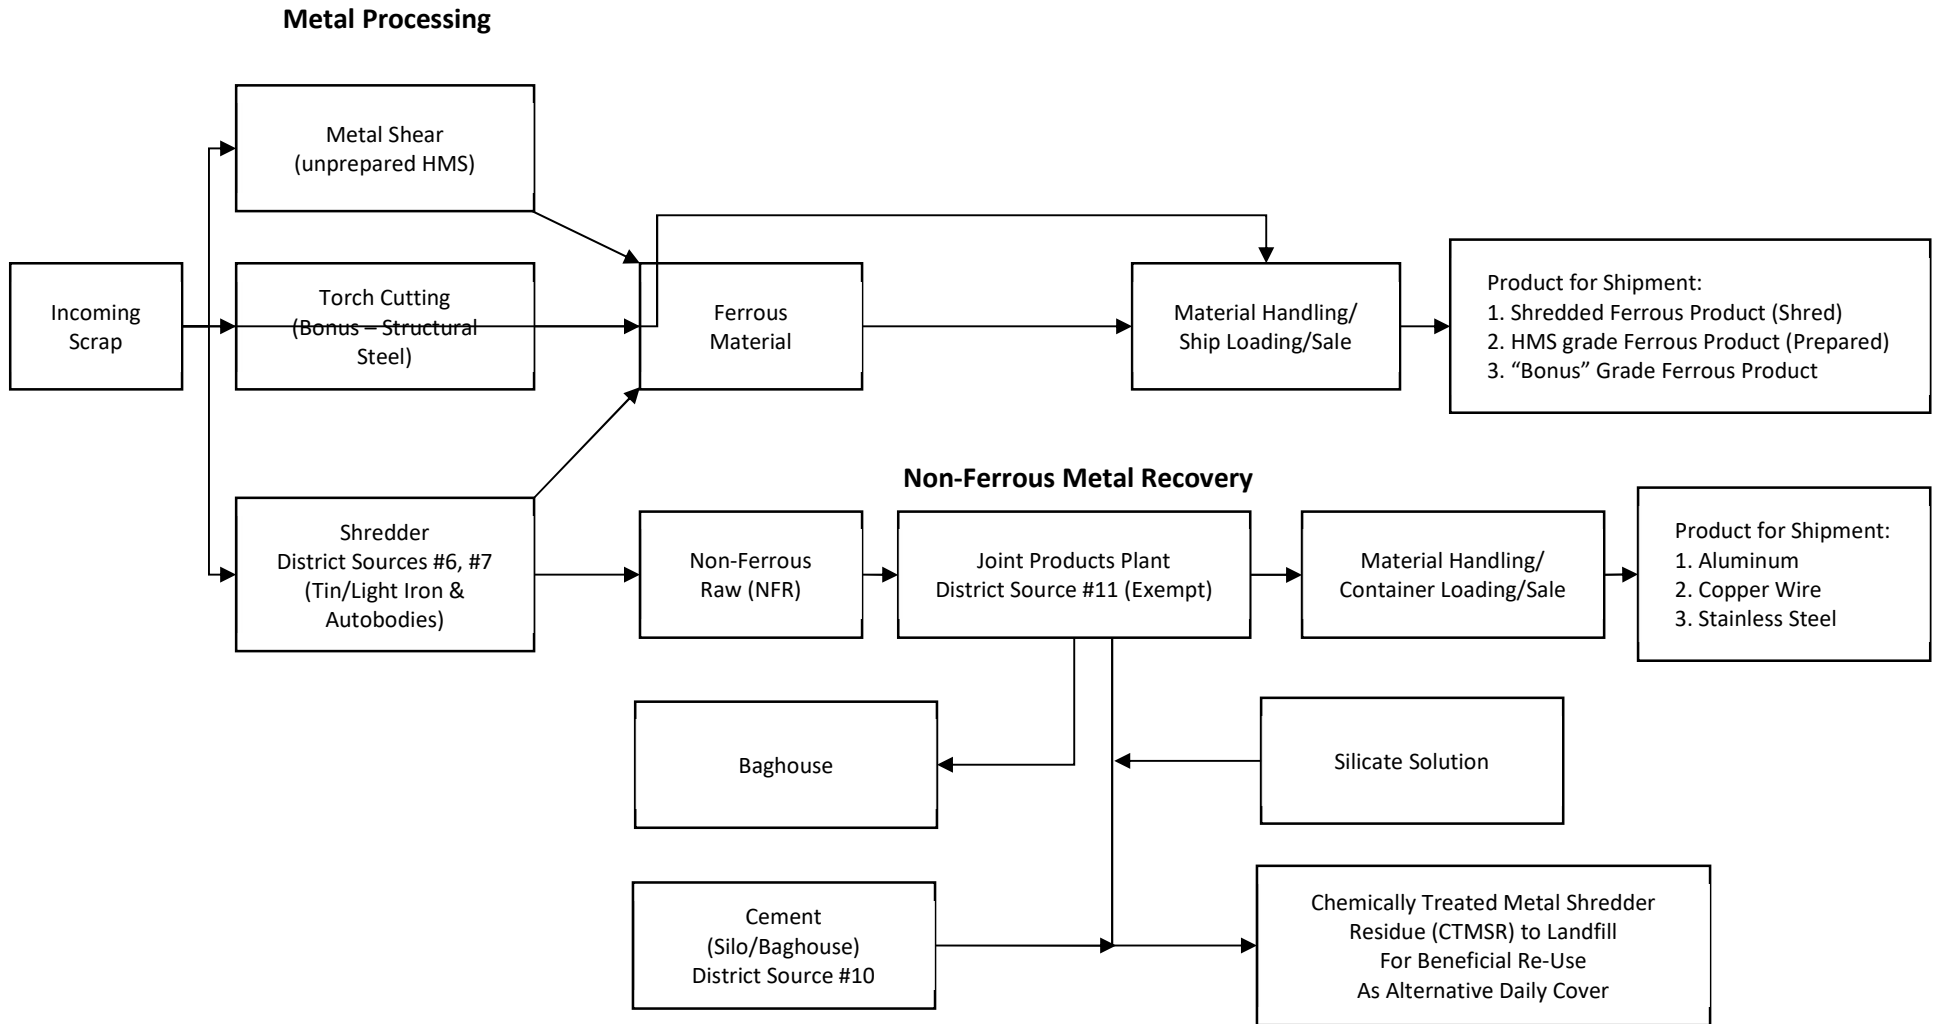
Metal Processing

Metal Shear
(unprepared HMS)

Incoming
Scrap

Torch Cutting
(Bonus – Structural
Steel)

Ferrous
Material

Material Handling/
Ship Loading/Sale

Product for Shipment:
1. Shredded Ferrous Product (Shred)
2. HMS grade Ferrous Product (Prepared)
3. "Bonus" Grade Ferrous Product

Non-Ferrous Metal Recovery

Shredder
District Sources #6, #7
(Tin/Light Iron &
Autobodies)

Non-Ferrous
Raw (NFR)

Joint Products Plant
District Source #11 (Exempt)

Material Handling/
Container Loading/Sale

Product for Shipment:
1. Aluminum
2. Copper Wire
3. Stainless Steel

Baghouse

Silicate Solution

Cement
(Silo/Baghouse)
District Source #10

Chemically Treated Metal Shredder
Residue (CTMSR) to Landfill
For Beneficial Re-Use
As Alternative Daily Cover